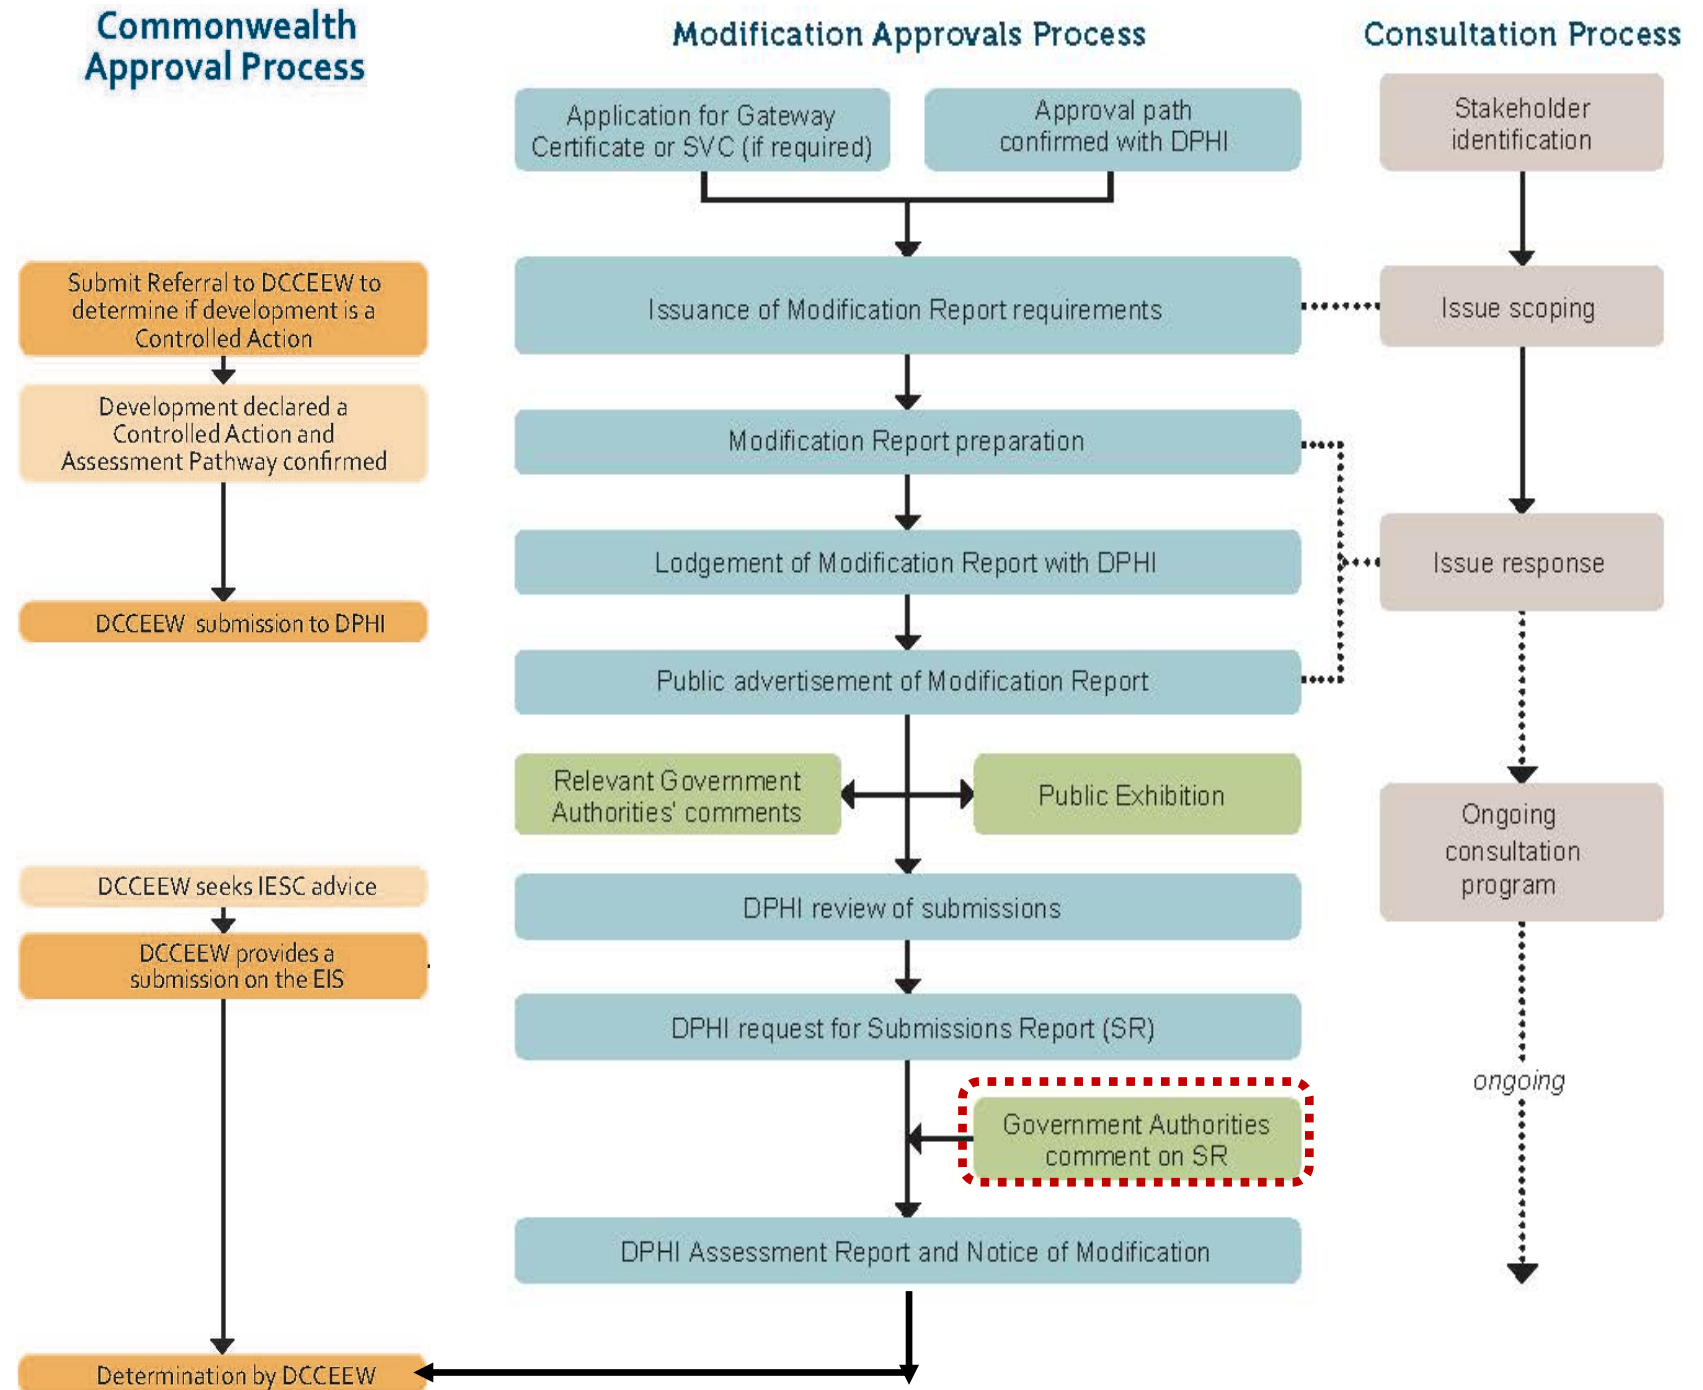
Commonwealth Approval Process

Modification Approvals Process

Consultation Process

Application for Gateway Certificate or SVC (if required)

Approval path confirmed with DPHI

Stakeholder identification

Submit Referral to DCCEEW to determine if development is a Controlled Action

Issuance of Modification Report requirements

Issue scoping

Development declared a Controlled Action and Assessment Pathway confirmed

Modification Report preparation

Lodgement of Modification Report with DPHI

Issue response

DCCEEW submission to DPHI

Public advertisement of Modification Report

Relevant Government Authorities' comments

Public Exhibition

Ongoing consultation program

DCCEEW seeks IESC advice

DPHI review of submissions

DCCEEW provides a submission on the EIS

DPHI request for Submissions Report (SR)

ongoing

Government Authorities comment on SR

DPHI Assessment Report and Notice of Modification

Determination by DCCEEW